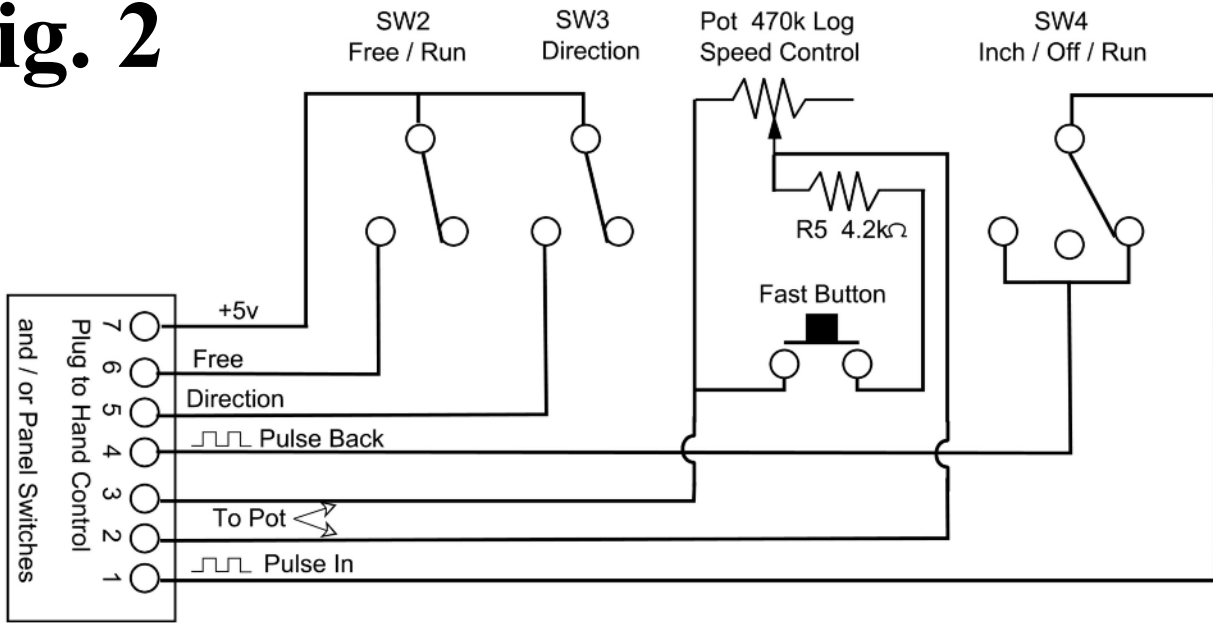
ig. 2

SW2
Free / Run

SW3
Direction

Pot 470k Log
Speed Control

SW4
Inch / Off / Run

R5 4.2kΩ

Fast Button

+5v

Free

Direction

Pulse Back

To Pot

Pulse In

Plug to Hand Control
and / or Panel Switches

7
6
5
4
3
2
1